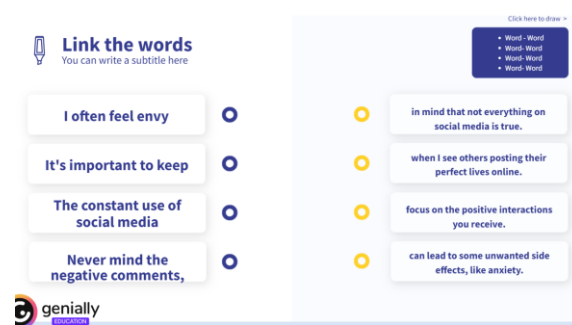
Link the words
You can write a subtitle here

Click here to draw >

- Word - Word
- Word- Word
- Word- Word
- Word- Word

I often feel envy

It's important to keep

The constant use of social media

Never mind the negative comments,

in mind that not everything on social media is true.

when I see others posting their perfect lives online.

focus on the positive interactions you receive.

can lead to some unwanted side effects, like anxiety.

genially
EDUCATION